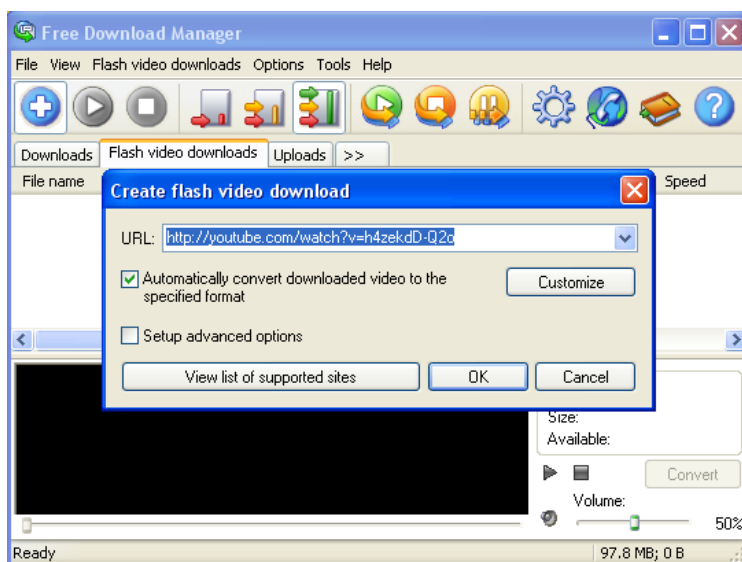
Free Download Manager

File View Flash video downloads Options Tools Help

Downloads | Flash video downloads | Uploads | >>

File name

Speed

Create flash video download

URL: http://youtube.com/watch?v=h4zekdD-Q2o

Automatically convert downloaded video to the specified format

Customize

Setup advanced options

View list of supported sites

OK

Cancel

Size:
Available:

Convert

Volume:

50%

Ready

97.8 MB; 0 B